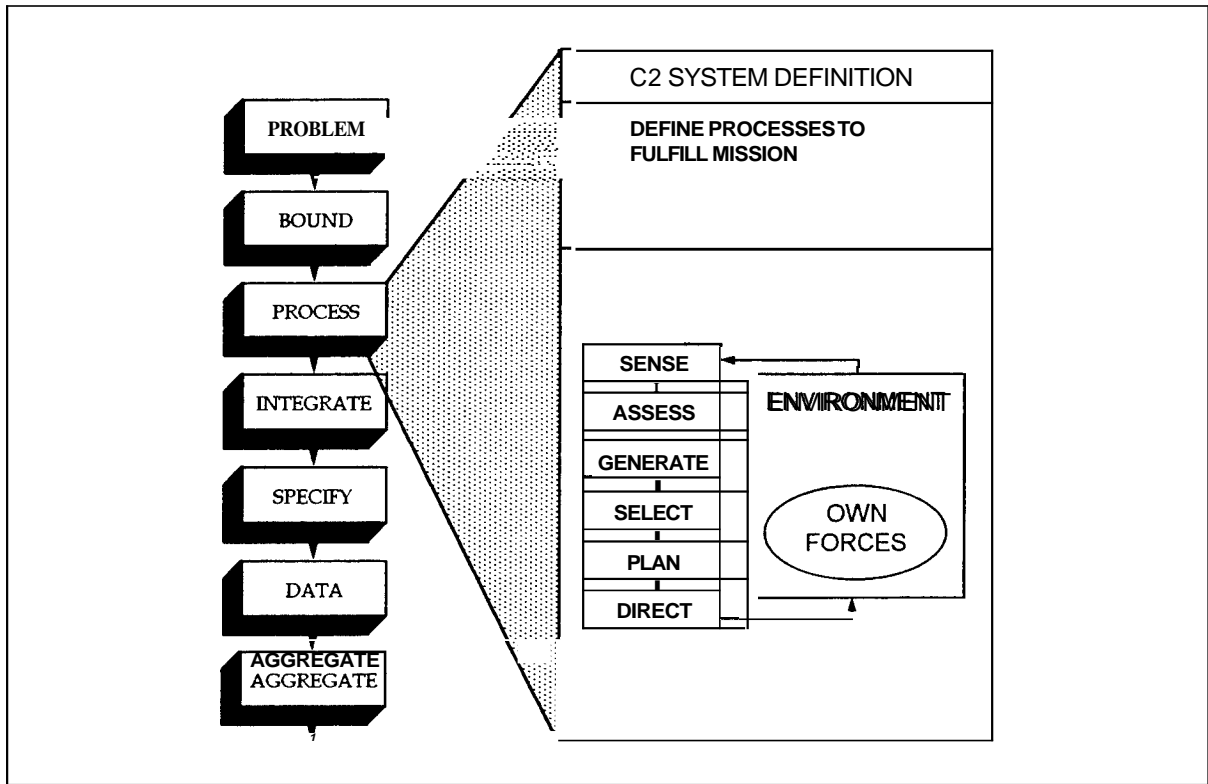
PROBLEM

BOUND

PROCESS

INTEGRATE

SPECIFY

DATA

AGGREGATE
AGGREGATE

C2 SYSTEM DEFINITION

DEFINE PROCESSES TO FULFILL MISSION

SENSE

ASSESS

GENERATE

SELECT

PLAN

DIRECT

ENVIRONMENT

OWN FORCES